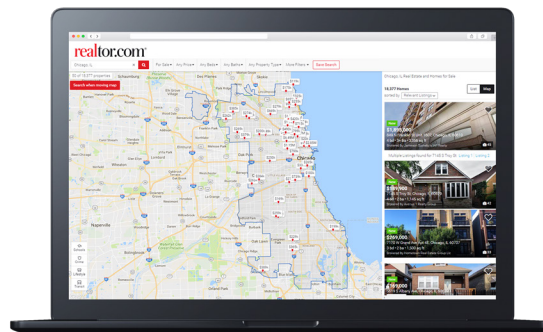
realtor.com

Chicago, IL

For Sale

Any Price

Any Beds

Any Baths

Any Property Type

More Filters

Save Search

Search when moving map

Chicago

Naperville

Chicago, IL Real Estate and Homes for Sale

18,077 Homes

List

Map

$1,999,000

Multiple Listings found for 7748 S Troy St · Listing 1 of 2

$399,000

$284,900

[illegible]